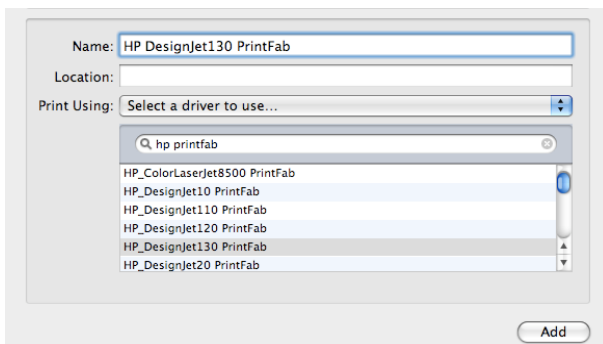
Name: HP DesignJet130 PrintFab

Location:

Print Using: Select a driver to use...

hp printfab

HP_ColorLaserJet8500 PrintFab
HP_DesignJet10 PrintFab
HP_DesignJet110 PrintFab
HP_DesignJet120 PrintFab
HP_DesignJet130 PrintFab
HP_DesignJet20 PrintFab

Add